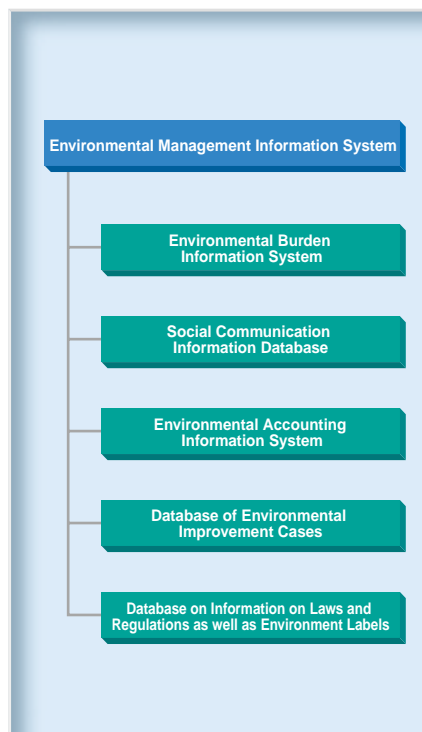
Environmental Management Information System

Environmental Burden Information System

Social Communication Information Database

Environmental Accounting Information System

Database of Environmental Improvement Cases

Database on Information on Laws and Regulations as well as Environment Labels